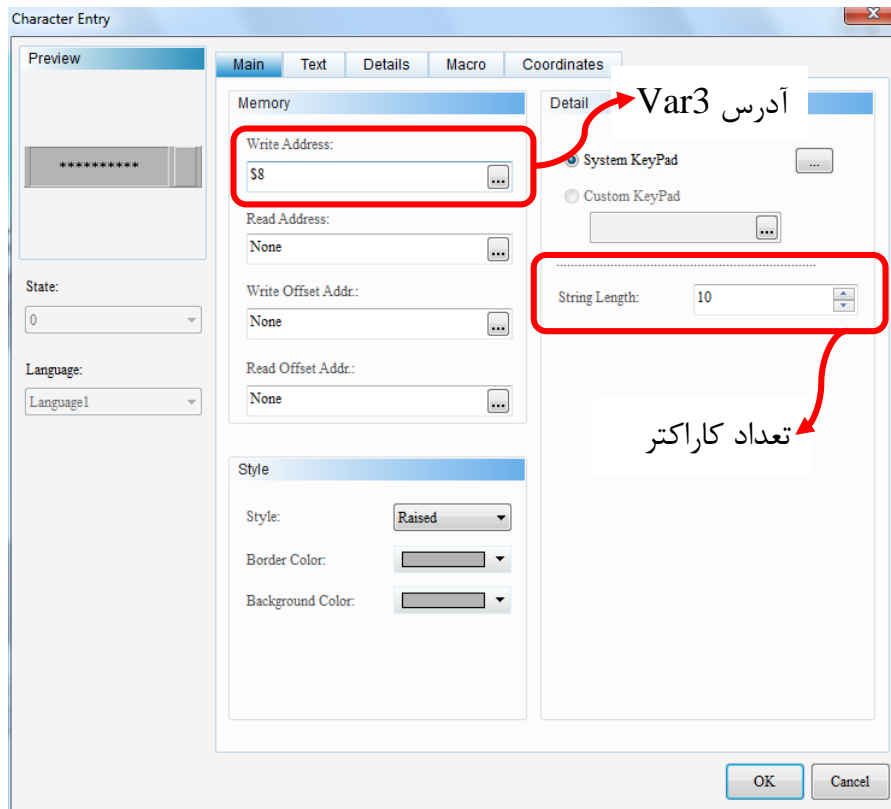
Character Entry

Preview

**********

State:

0

Language:

Language1

Main | Text | Details | Macro | Coordinates

Memory

Write Address:

$8

Read Address:

None

Write Offset Addr.:

None

Read Offset Addr.:

None

Style

Style:

Raised

Border Color:

Background Color:

Detail

آدرس Var3

System KeyPad

Custom KeyPad

String Length:

10

تعداد کاراکتر

OK

Cancel